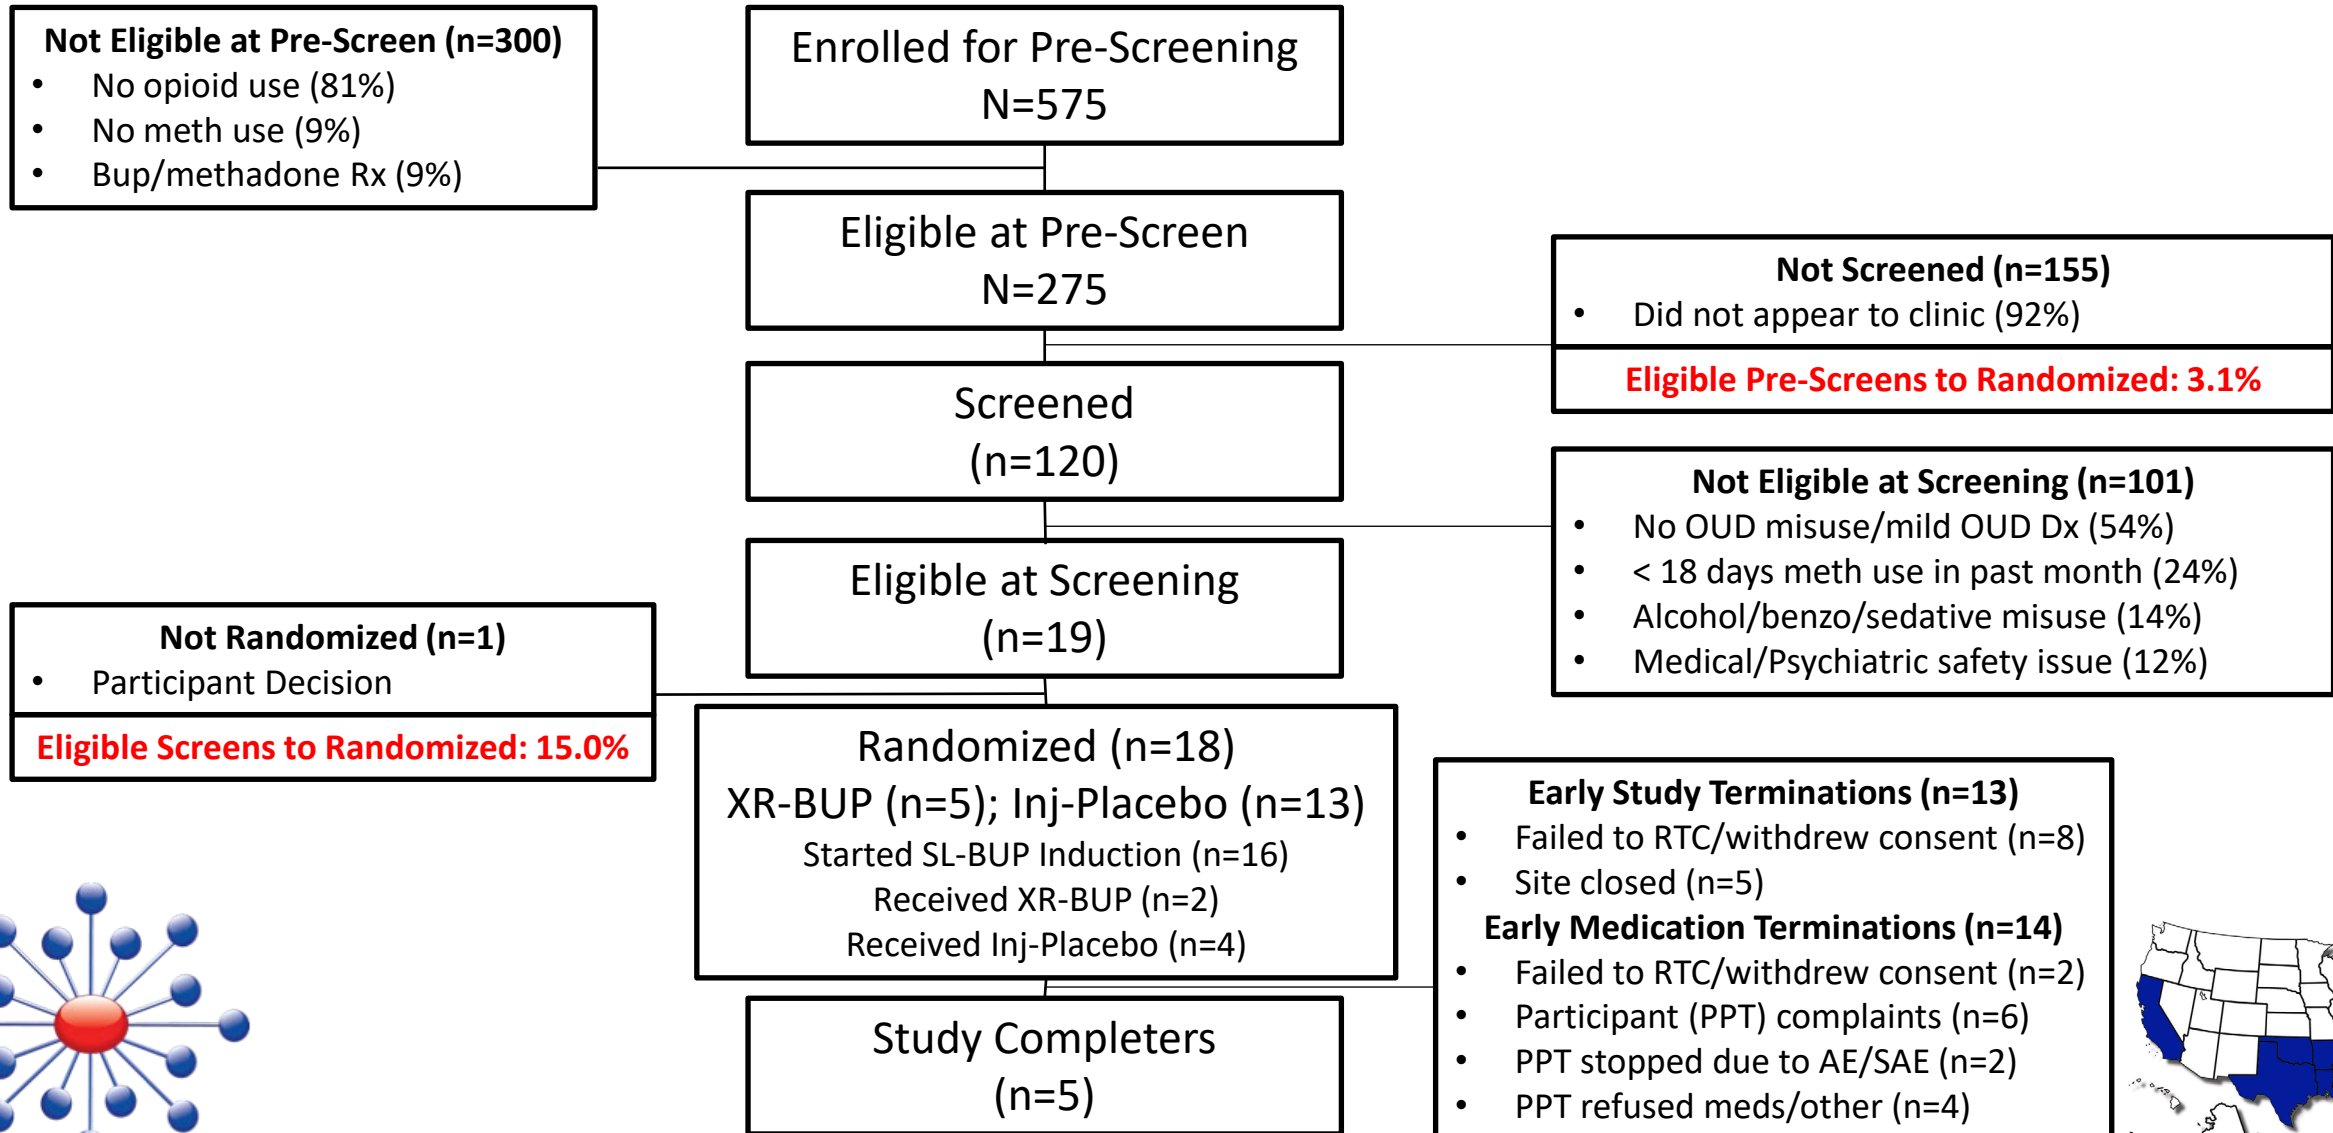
Not Eligible at Pre-Screen (n=300)
- No opioid use (81%)
- No meth use (9%)
- Bup/methadone Rx (9%)

Enrolled for Pre-Screening
N=575

Eligible at Pre-Screen
N=275

Not Screened (n=155)
- Did not appear to clinic (92%)

Eligible Pre-Screens to Randomized: 3.1%

Screened
(n=120)

Not Eligible at Screening (n=101)
- No OUD misuse/mild OUD Dx (54%)
- < 18 days meth use in past month (24%)
- Alcohol/benzo/sedative misuse (14%)
- Medical/Psychiatric safety issue (12%)

Eligible at Screening
(n=19)

Not Randomized (n=1)
- Participant Decision

Eligible Screens to Randomized: 15.0%

Randomized (n=18)
XR-BUP (n=5); Inj-Placebo (n=13)
Started SL-BUP Induction (n=16)
Received XR-BUP (n=2)
Received Inj-Placebo (n=4)

Early Study Terminations (n=13)
- Failed to RTC/withdrew consent (n=8)
- Site closed (n=5)
Early Medication Terminations (n=14)
- Failed to RTC/withdrew consent (n=2)
- Participant (PPT) complaints (n=6)
- PPT stopped due to AE/SAE (n=2)
- PPT refused meds/other (n=4)

Study Completers
(n=5)